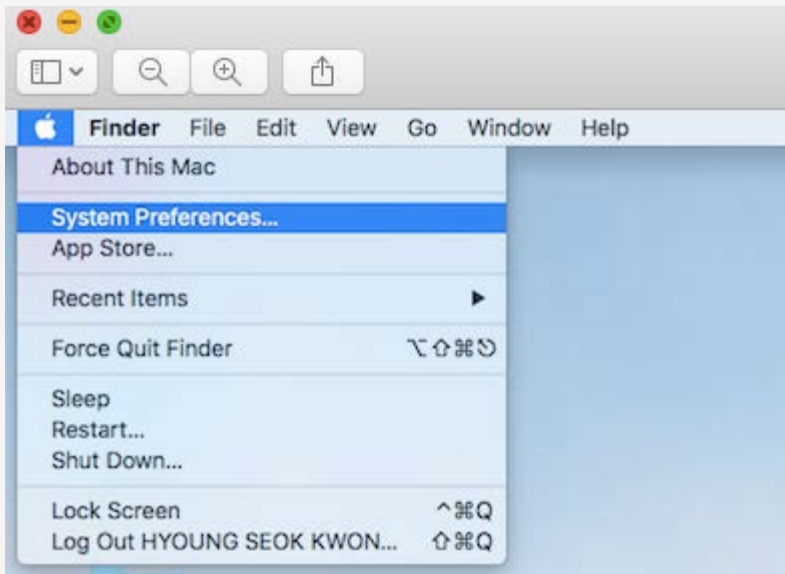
Finder File Edit View Go Window Help

About This Mac

System Preferences...
App Store...

Recent Items

Force Quit Finder ⌥⇧⌘⎋

Sleep
Restart...
Shut Down...

Lock Screen ^⌘Q
Log Out HYOUNG SEOK KWON... ⇧⌘Q